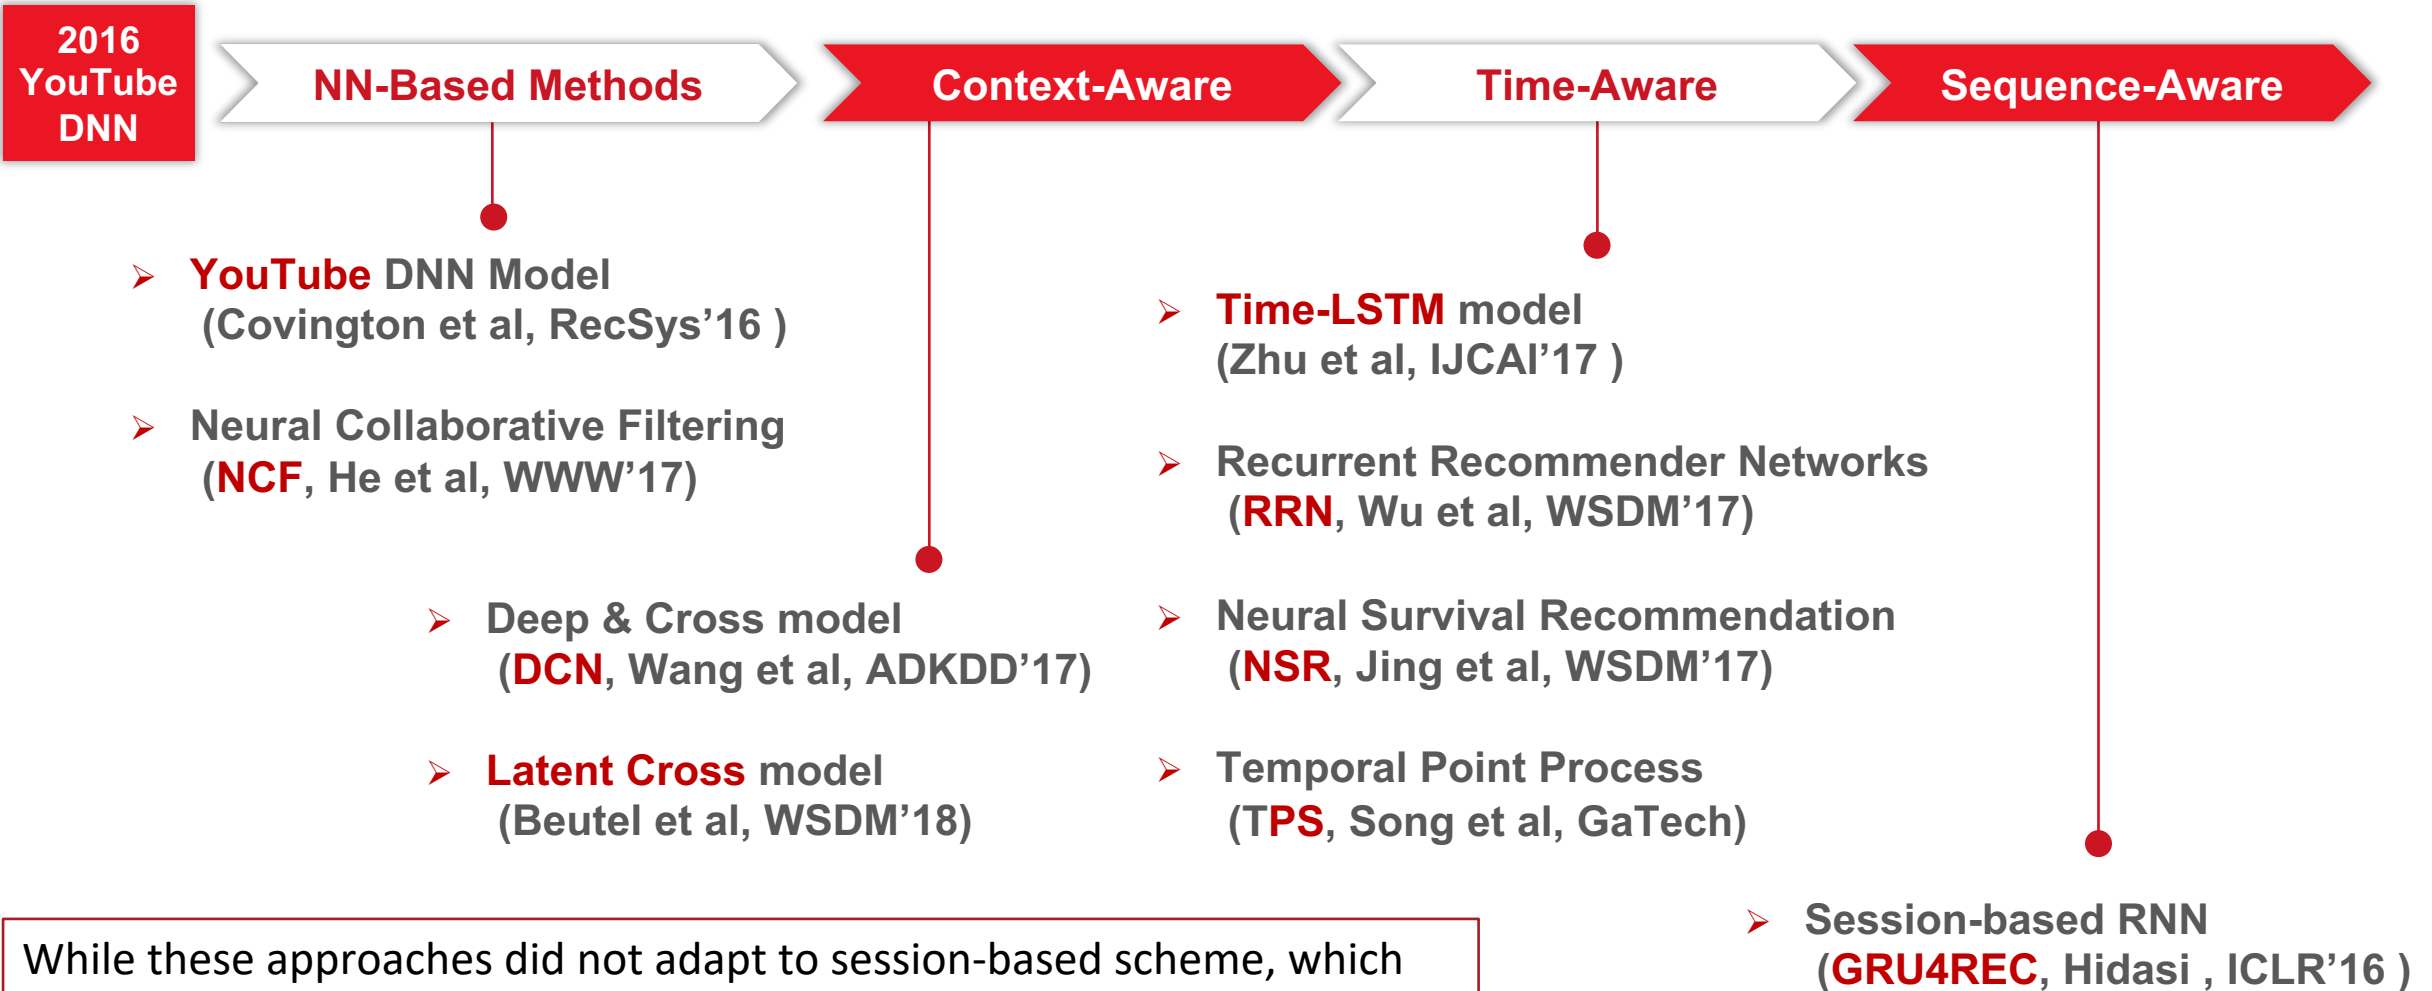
2016 YouTube DNN

NN-Based Methods

Context-Aware

Time-Aware

Sequence-Aware

YouTube DNN Model (Covington et al, RecSys’16 )

Neural Collaborative Filtering (NCF, He et al, WWW’17)

Deep & Cross model (DCN, Wang et al, ADKDD’17)

Latent Cross model (Beutel et al, WSDM’18)

Time-LSTM model (Zhu et al, IJCAI’17 )

Recurrent Recommender Networks (RRN, Wu et al, WSDM’17)

Neural Survival Recommendation (NSR, Jing et al, WSDM’17)

Temporal Point Process (TPS, Song et al, GaTech)

Session-based RNN (GRU4REC, Hidasi , ICLR’16 )

While these approaches did not adapt to session-based scheme, which